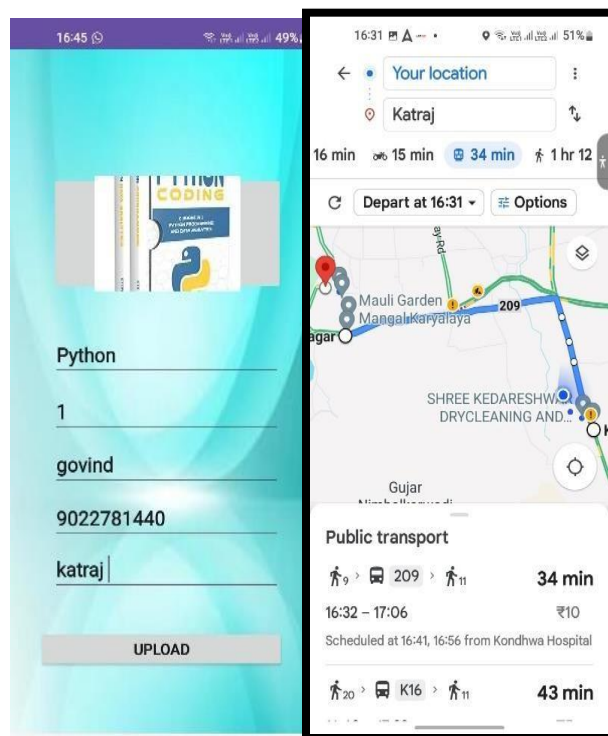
16:45

49%

CODING

Python

1

govind

9022781440

katraj

UPLOAD

16:31

51%

Your location

Katraj

16 min 15 min 34 min 1 hr 12

Depart at 16:31 Options

Mauli Garden Mangal Karyalaya

209

agar

SHREE KEDARESHW... DRYCLEANING AND...

Gujar

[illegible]

Public transport

9 209 11 34 min

16:32 – 17:06 ₹10

Scheduled at 16:41, 16:56 from Kondhwa Hospital

20 K16 11 43 min